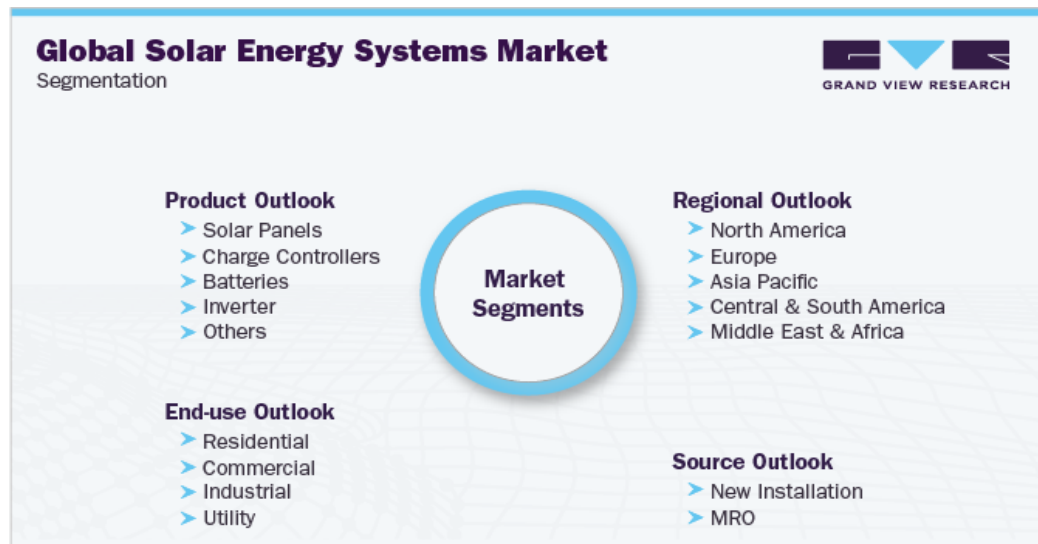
Global Solar Energy Systems Market
Segmentation

GRAND VIEW RESEARCH

Product Outlook
Solar Panels
Charge Controllers
Batteries
Inverter
Others

Market Segments

Regional Outlook
North America
Europe
Asia Pacific
Central & South America
Middle East & Africa

End-use Outlook
Residential
Commercial
Industrial
Utility

Source Outlook
New Installation
MRO